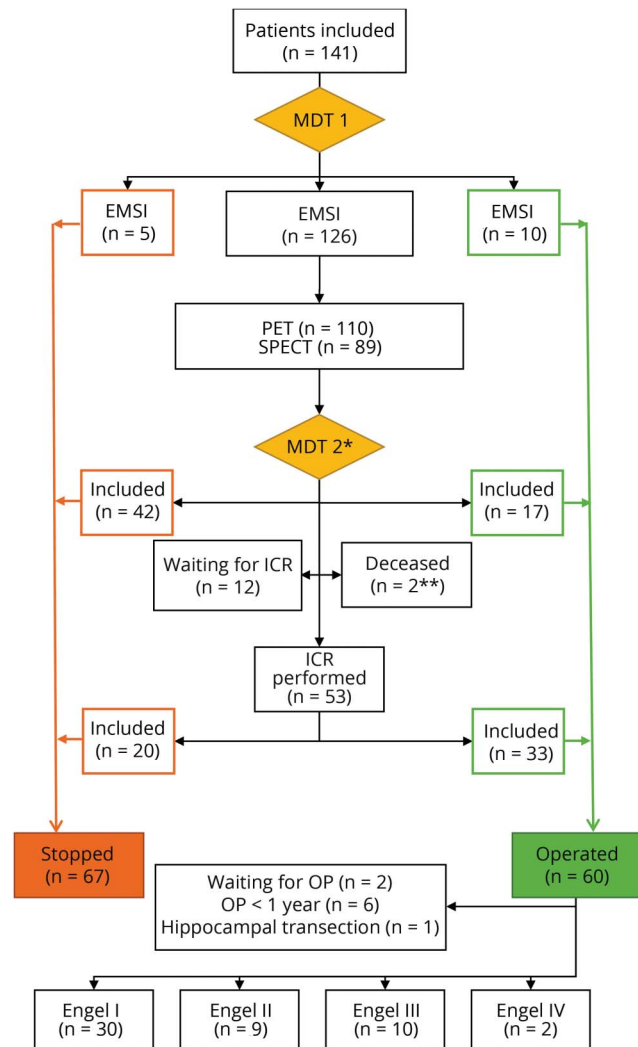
Patients included
(n = 141)

MDT 1

EMSI
(n = 5)

EMSI
(n = 126)

EMSI
(n = 10)

PET (n = 110)
SPECT (n = 89)

MDT 2*

Included
(n = 42)

Included
(n = 17)

Waiting for ICR
(n = 12)

Deceased
(n = 2**)

ICR performed
(n = 53)

Included
(n = 20)

Included
(n = 33)

Stopped
(n = 67)

Operated
(n = 60)

Waiting for OP (n = 2)
OP < 1 year (n = 6)
Hippocampal transection (n = 1)

Engel I
(n = 30)

Engel II
(n = 9)

Engel III
(n = 10)

Engel IV
(n = 2)